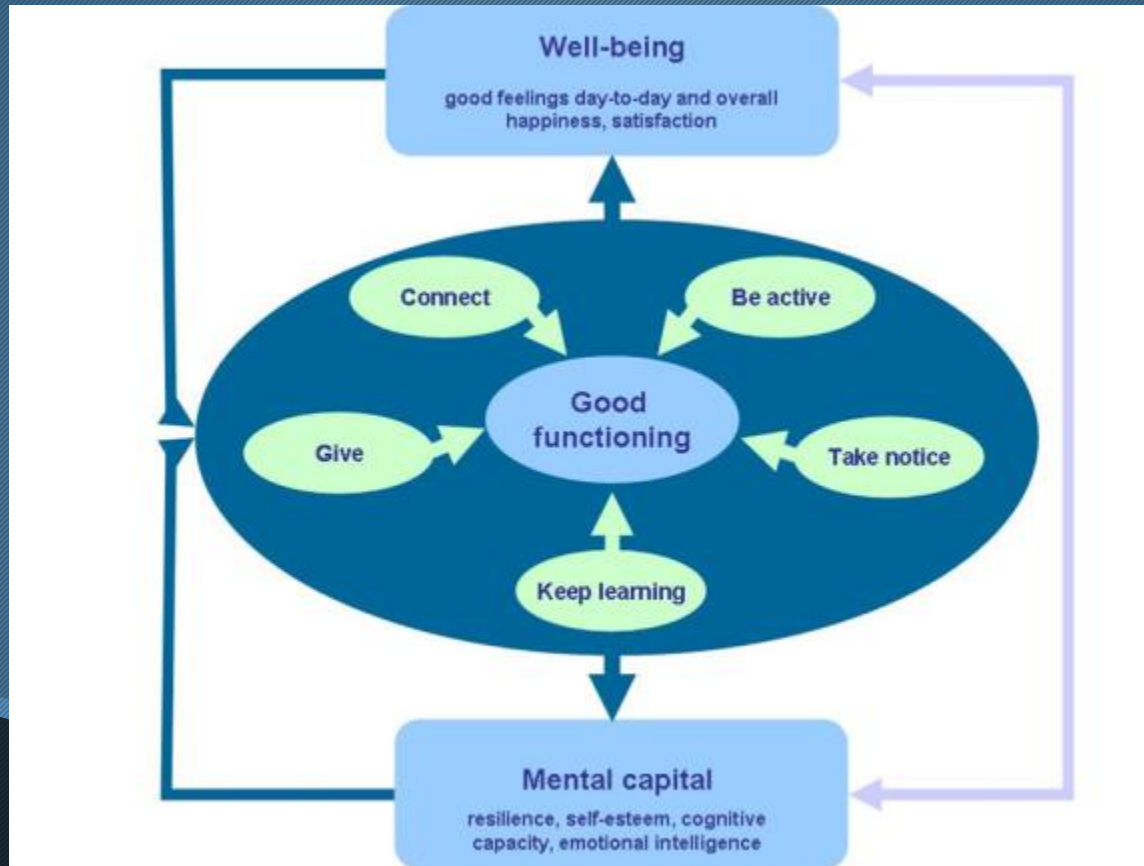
Well-being

good feelings day-to-day and overall happiness, satisfaction

Connect

Be active

Give

Good functioning

Take notice

Keep learning

Mental capital

resilience, self-esteem, cognitive capacity, emotional intelligence